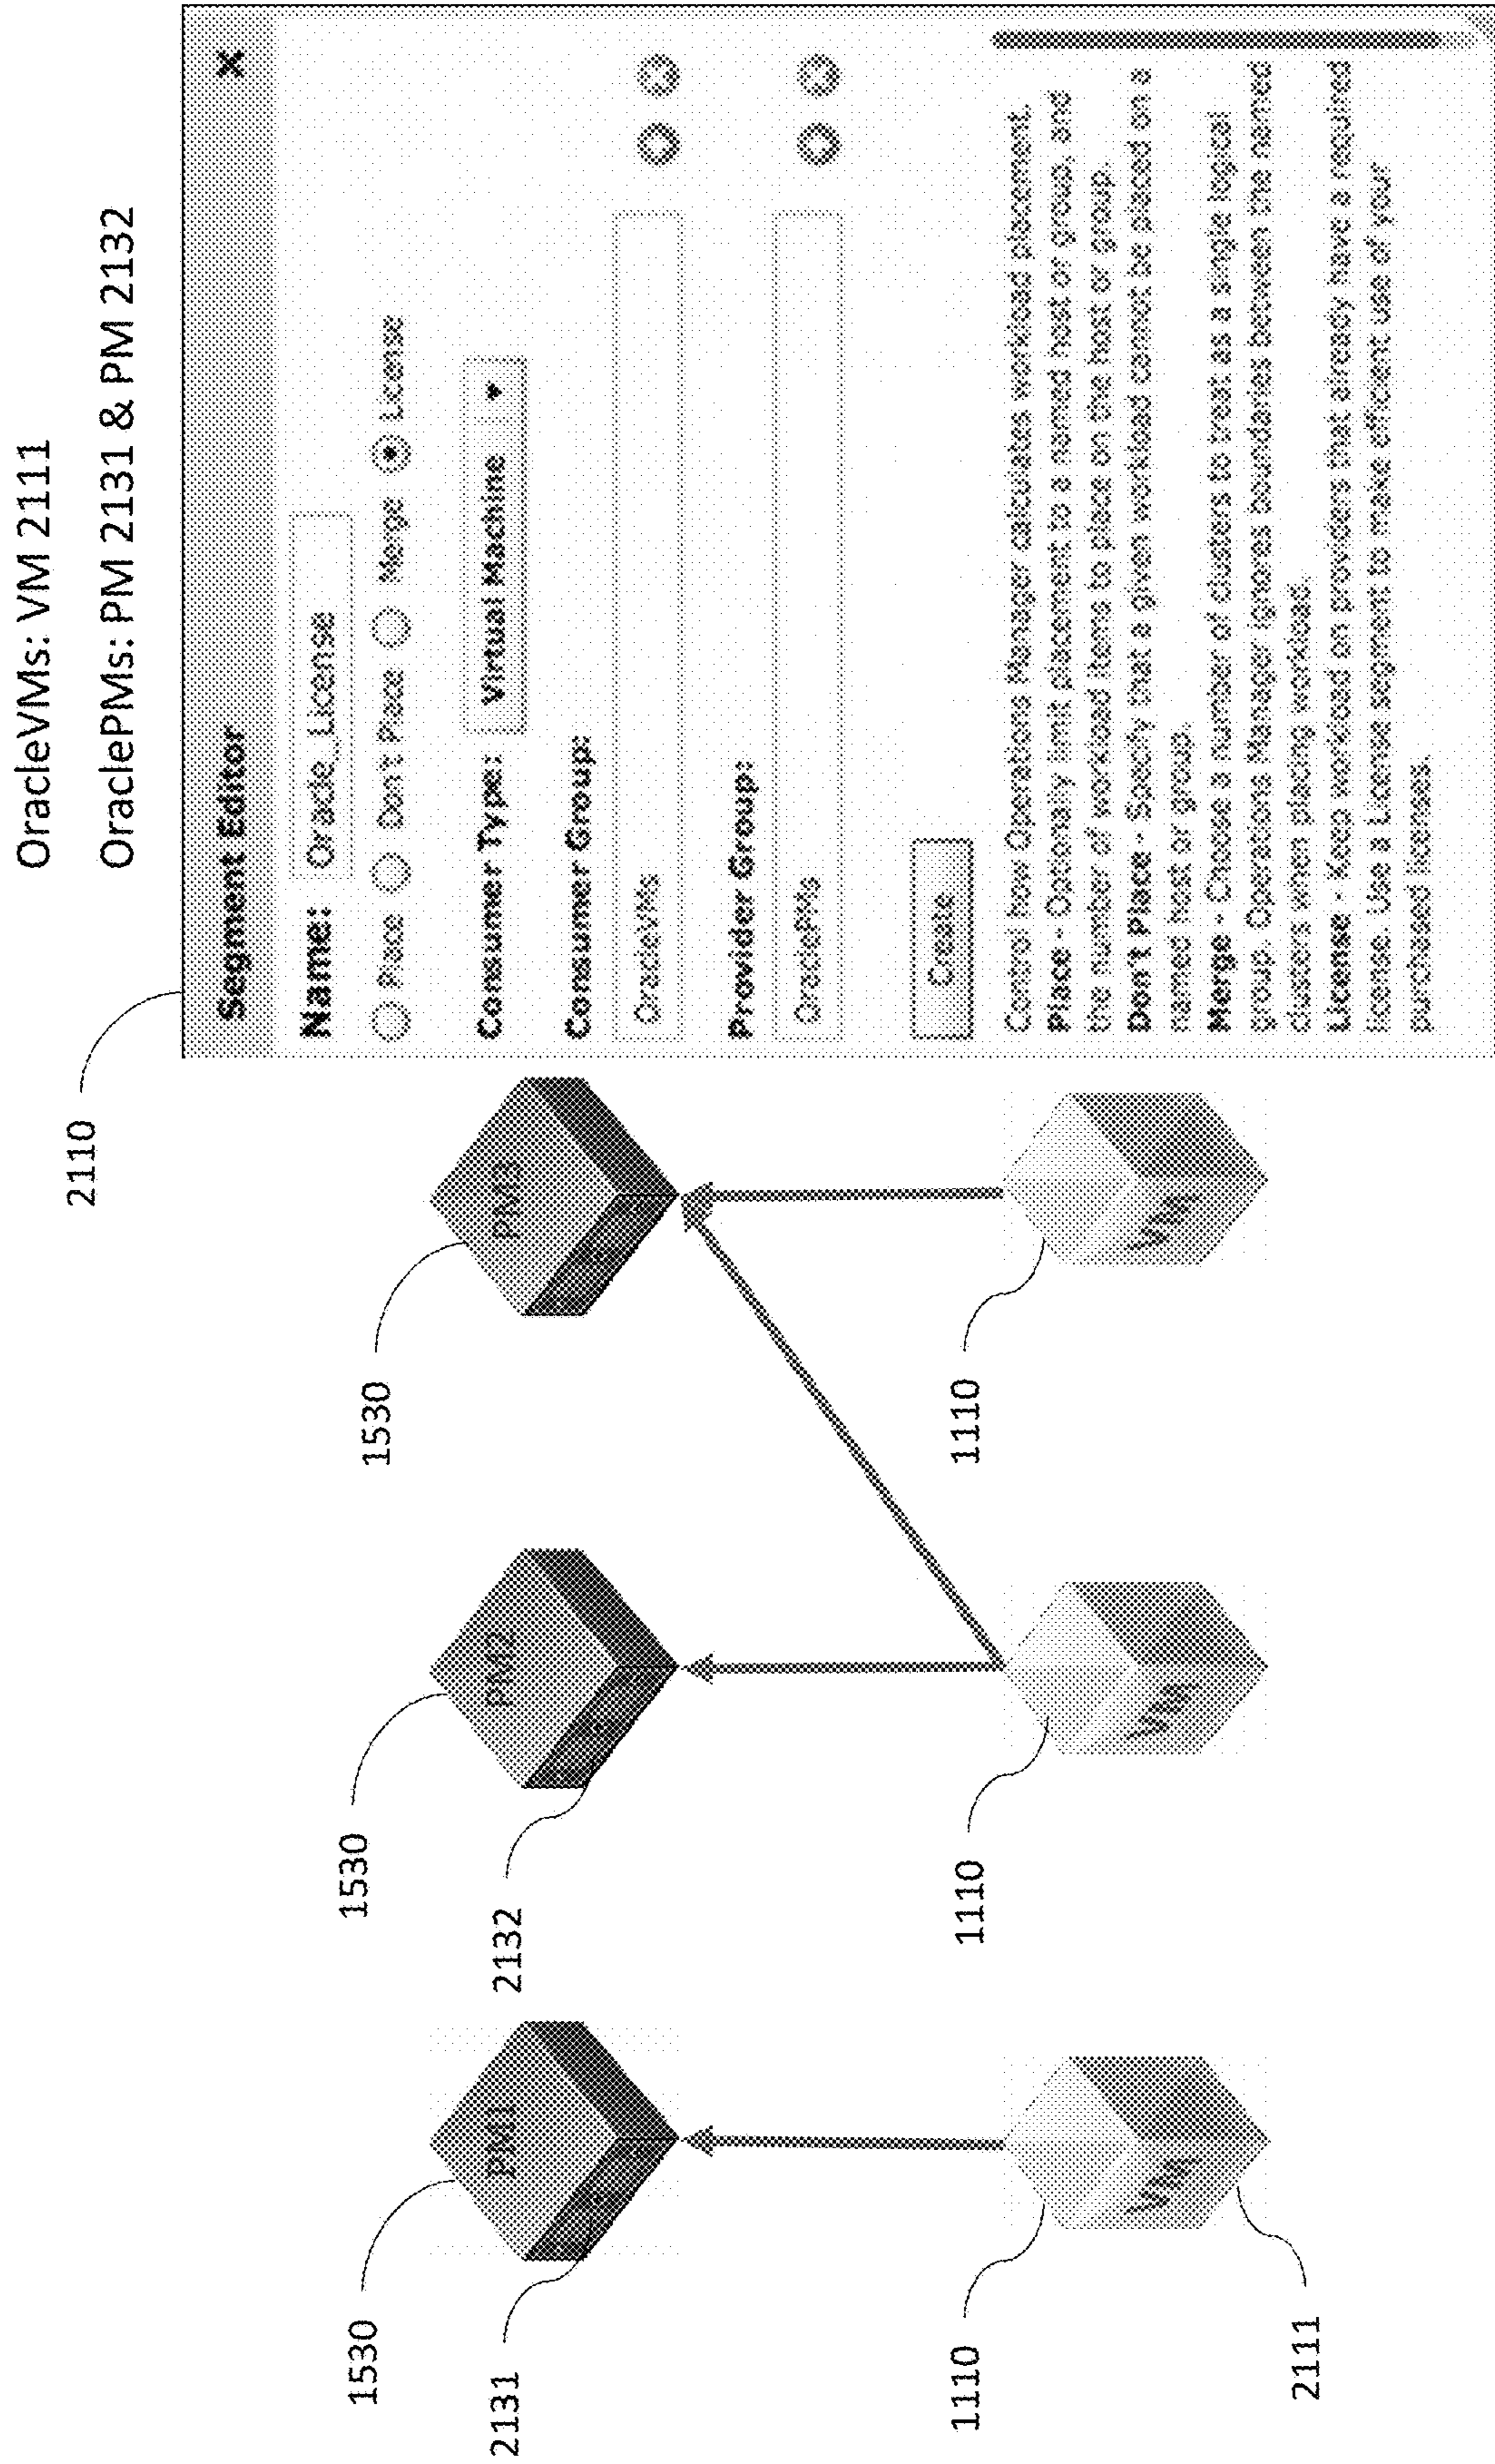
OracleVMs: VM 2111

OraclePMs: PM 2131 & PM 2132

2110

Segment Editor ×

Name: Oracle_License

Place Don't Place Merge License

Consumer Type: Virtual Machine ▾

Consumer Group:

OracleVMs

Provider Group:

OraclePMs

Create

Control how Operations Manager calculates workload placement.
Place - Optionally limit placement to a named host or group, and the number of workload items to place on the host or group.
Don't Place - Specify that a given workload cannot be placed on a named host or group.
Merge - Choose a number of clusters to treat as a single logical group. Operations Manager ignores boundaries between the named clusters when placing workload.
License - Keep workload on providers that already have a required license. Use a License segment to make efficient use of your purchased licenses.

1530
PM3
1110
VM

1530
PM2
2132
1110
VM

1530
PM1
2131
1110
VM
2111